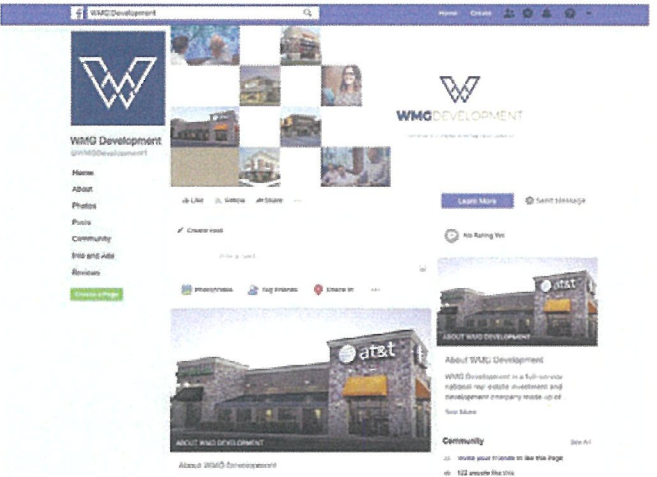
WMG Development

Home Create

WMG DEVELOPMENT

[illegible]

WMG Development
@WMGDevelopment1

Home
About
Photos
Posts
Community
Info and Ads
Reviews

Create a Page

Like Follow Share ···

Learn More

Send Message

Create Post

Write a post...

No Rating Yet

Photo/Video Tag Friends Check in ···

at&t

ABOUT WMG DEVELOPMENT

About WMG Development

WMG Development is a full-service national real estate investment and development company made up of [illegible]

See More

at&t

ABOUT WMG DEVELOPMENT

About WMG Development

Community See All

Invite your friends to like this Page

122 people like this